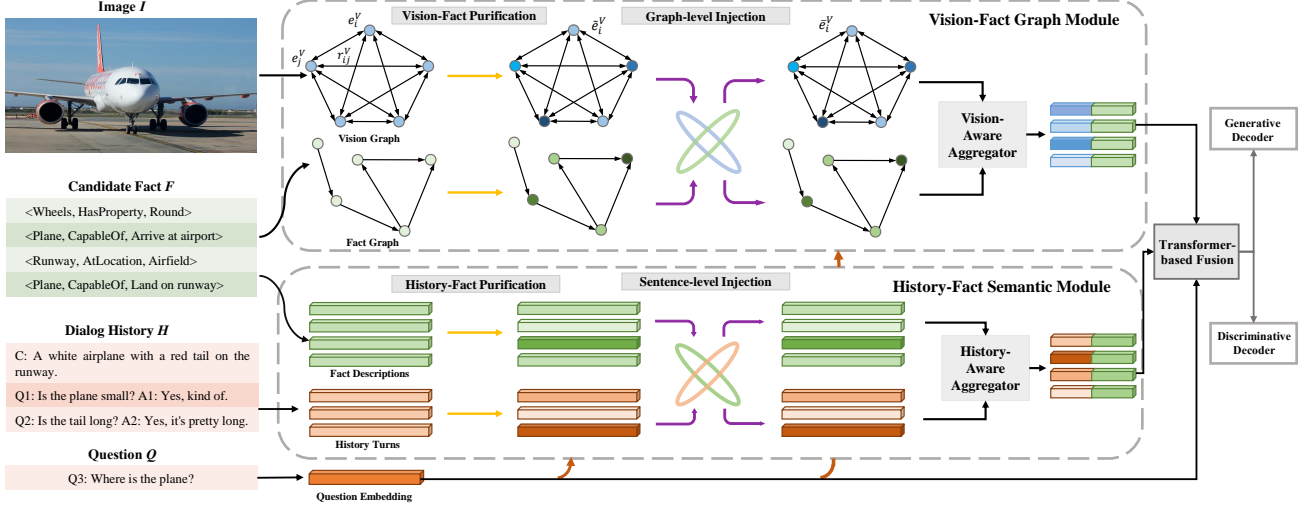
Image $I$

Vision-Fact Purification

Graph-level Injection

Vision-Fact Graph Module

$e_i^V$

$e_j^V$

$r_{ij}^V$

$\tilde{e}_i^V$

$\bar{e}_i^V$

Vision Graph

Vision-Aware Aggregator

Generative Decoder

Candidate Fact $F$

<Wheels, HasProperty, Round>

<Plane, CapableOf, Arrive at airport>

<Runway, AtLocation, Airfield>

<Plane, CapableOf, Land on runway>

Fact Graph

Transformer-based Fusion

History-Fact Purification

Sentence-level Injection

History-Fact Semantic Module

Dialog History $H$

C: A white airplane with a red tail on the runway.

Q1: Is the plane small? A1: Yes, kind of.

Q2: Is the tail long? A2: Yes, it's pretty long.

Fact Descriptions

History Turns

History-Aware Aggregator

Discriminative Decoder

Question $Q$

Q3: Where is the plane?

Question Embedding